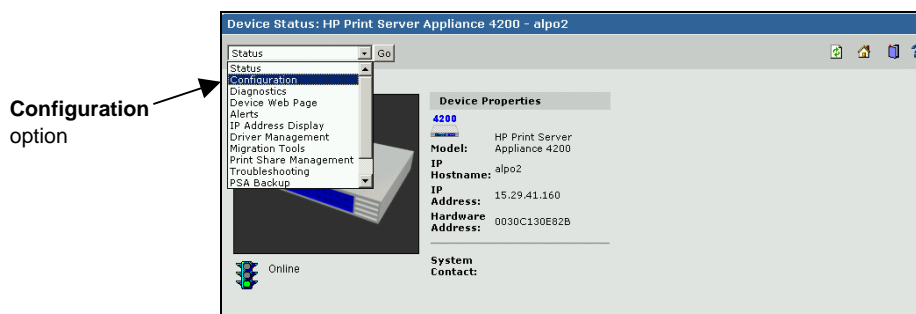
Configuration option

Device Status: HP Print Server Appliance 4200 - alpo2

Status
Go

Status
Configuration
Diagnostics
Device Web Page
Alerts
IP Address Display
Driver Management
Migration Tools
Print Share Management
Troubleshooting
PSA Backup

Device Properties

4200

| Model: | HP Print Server Appliance 4200 |
|---|---|
| IP Hostname: | alpo2 |
| IP Address: | 15.29.41.160 |
| Hardware Address: | 0030C130E82B |

System Contact:

Online